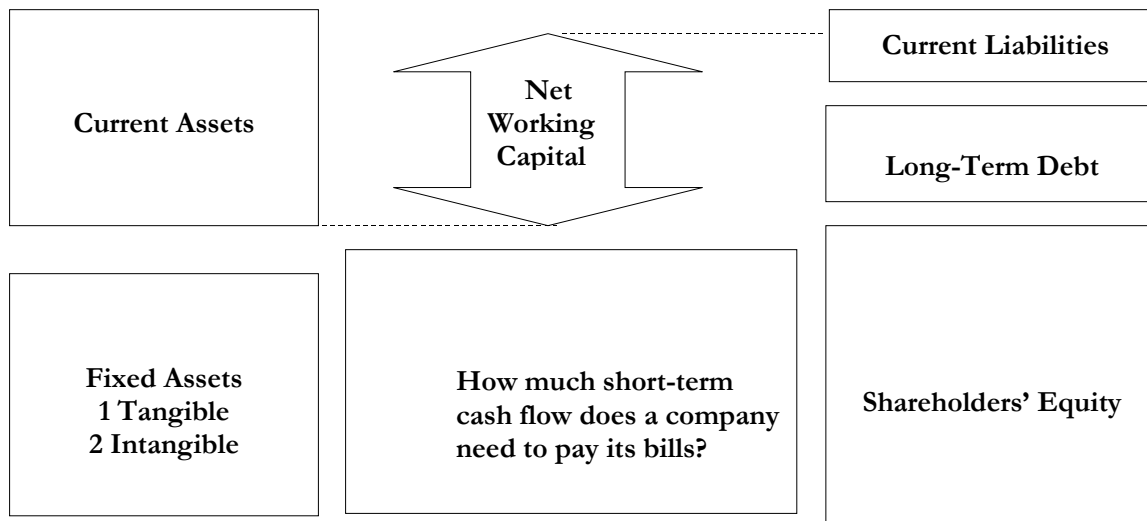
Current Assets

Net
Working
Capital

Current Liabilities

Long-Term Debt

Fixed Assets
1 Tangible
2 Intangible

How much short-term cash flow does a company need to pay its bills?

Shareholders' Equity